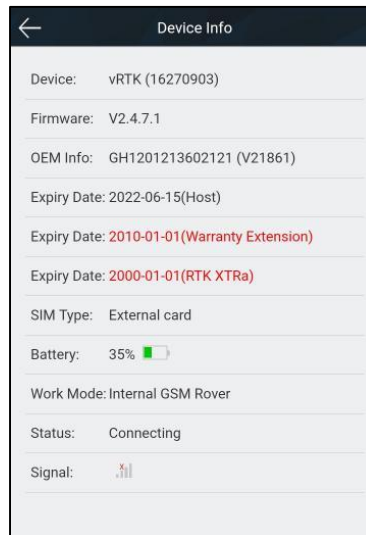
Device Info

Device: vRTK (16270903)

Firmware: V2.4.7.1

OEM Info: GH1201213602121 (V21861)

Expiry Date: 2022-06-15(Host)

Expiry Date: 2010-01-01(Warranty Extension)

Expiry Date: 2000-01-01(RTK XTRa)

SIM Type: External card

Battery: 35%

Work Mode: Internal GSM Rover

Status: Connecting

Signal: